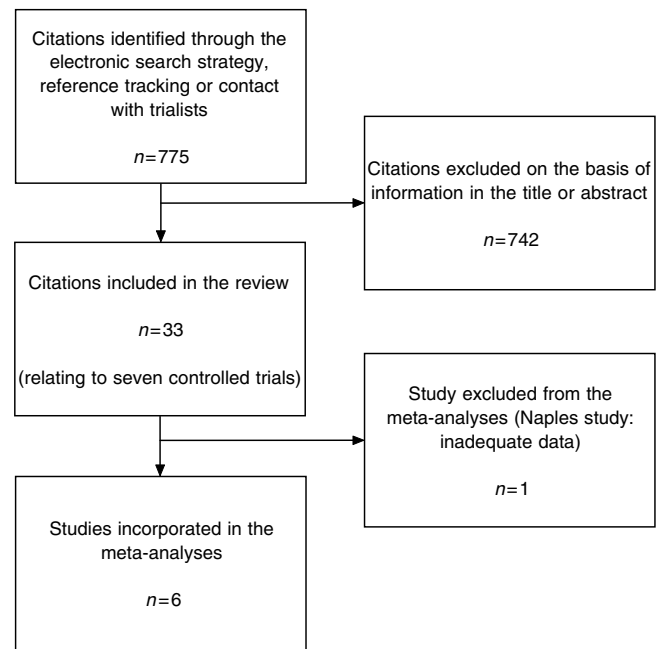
Citations identified through the electronic search strategy, reference tracking or contact with trialists

$n=775$

Citations excluded on the basis of information in the title or abstract

$n=742$

Citations included in the review

$n=33$

(relating to seven controlled trials)

Study excluded from the meta-analyses (Naples study: inadequate data)

$n=1$

Studies incorporated in the meta-analyses

$n=6$